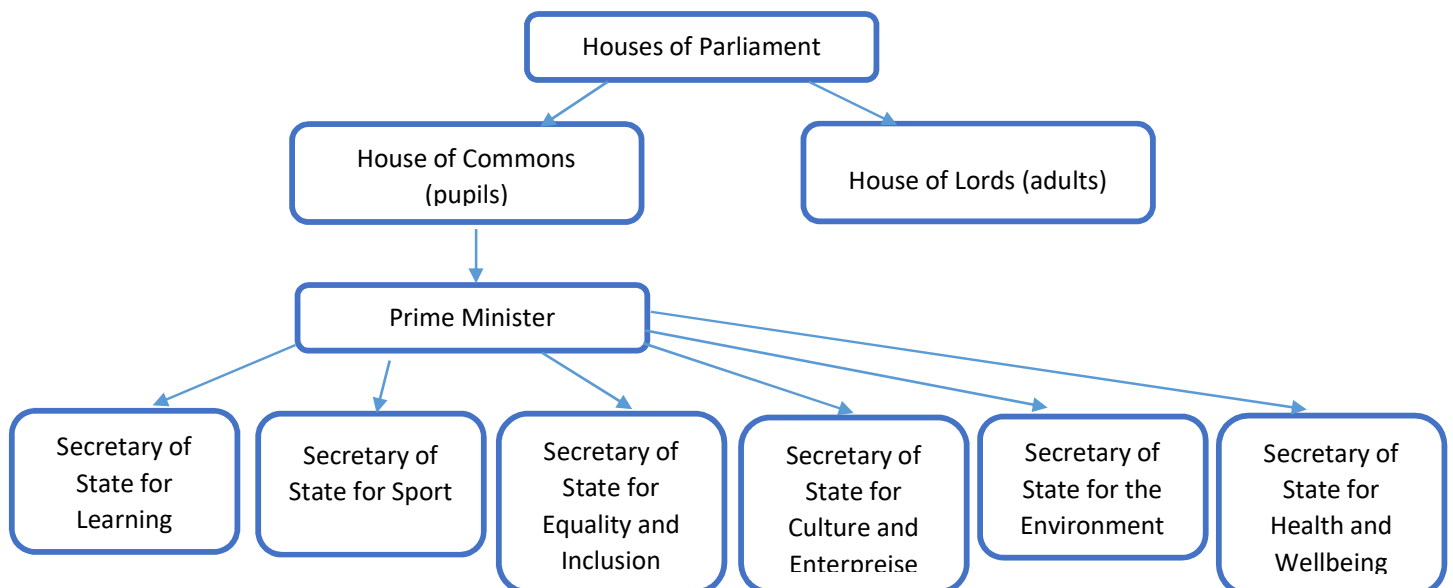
Houses of Parliament

House of Commons (pupils)

House of Lords (adults)

Prime Minister

Secretary of State for Learning

Secretary of State for Sport

Secretary of State for Equality and Inclusion

Secretary of State for Culture and Enterpreise

Secretary of State for the Environment

Secretary of State for Health and Wellbeing